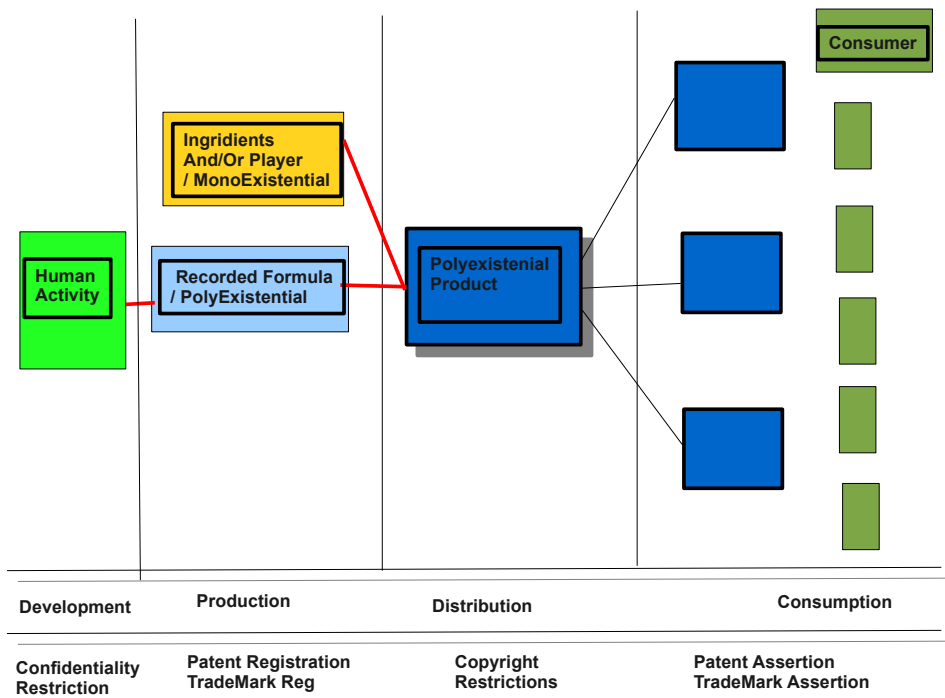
Consumer

Ingridients And/Or Player / MonoExistential

Human Activity

Recorded Formula / PolyExistential

Polyexistenial Product

Development

Production

Distribution

Consumption

Confidentiality Restriction

Patent Registration TradeMark Reg

Copyright Restrictions

Patent Assertion TradeMark Assertion